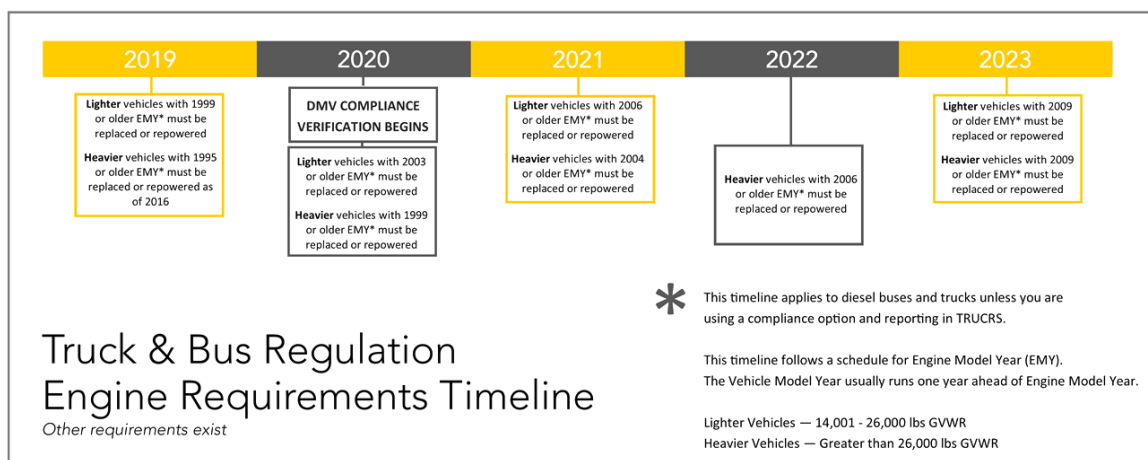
2019

2020

2021

2022

2023

Lighter vehicles with 1999 or older EMY* must be replaced or repowered

Heavier vehicles with 1995 or older EMY* must be replaced or repowered as of 2016

DMV COMPLIANCE VERIFICATION BEGINS

Lighter vehicles with 2003 or older EMY* must be replaced or repowered

Heavier vehicles with 1999 or older EMY* must be replaced or repowered

Lighter vehicles with 2006 or older EMY* must be replaced or repowered

Heavier vehicles with 2004 or older EMY* must be replaced or repowered

Heavier vehicles with 2006 or older EMY* must be replaced or repowered

Lighter vehicles with 2009 or older EMY* must be replaced or repowered

Heavier vehicles with 2009 or older EMY* must be replaced or repowered

Truck & Bus Regulation Engine Requirements Timeline

Other requirements exist

* This timeline applies to diesel buses and trucks unless you are using a compliance option and reporting in TRUCRS.

This timeline follows a schedule for Engine Model Year (EMY). The Vehicle Model Year usually runs one year ahead of Engine Model Year.

Lighter Vehicles — 14,001 - 26,000 lbs GVWR
Heavier Vehicles — Greater than 26,000 lbs GVWR